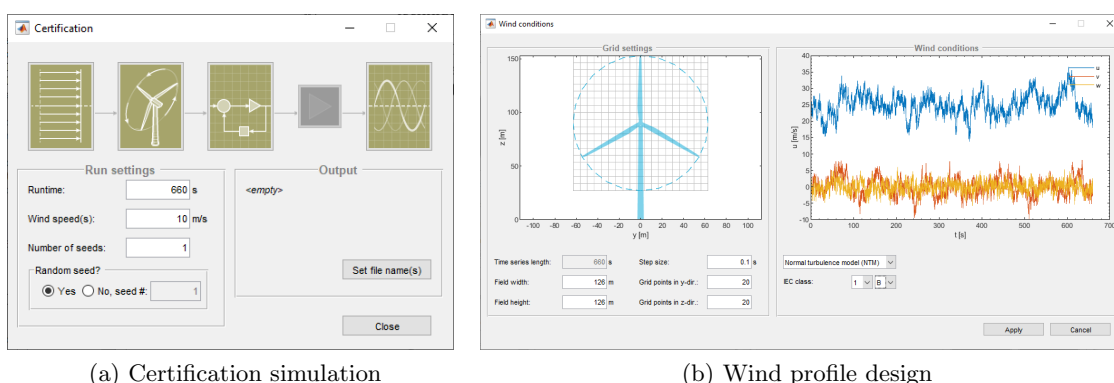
Certification

Run settings

Runtime: 660 s

Wind speed(s): 10 m/s

Number of seeds: 1

Random seed?

Yes No, seed #: 1

Output

<empty>

Set file name(s)

Close

(a) Certification simulation

Wind conditions

Grid settings

150

100

50

0

z [m]

-100 -80 -60 -40 -20 0 20 40 60 80 100

y [m]

Time series length: 660 s

Field width: 126 m

Field height: 126 m

Step size: 0.1 s

Grid points in y-dir.: 20

Grid points in z-dir.: 20

Wind conditions

40 35 30 25 20 15 10 5 0 -5 -10

u [m/s]

0 100 200 300 400 500 600 700

t [s]

u

v

w

Normal turbulence model (NTM)

IEC class: 1 B

Apply

Cancel

(b) Wind profile design